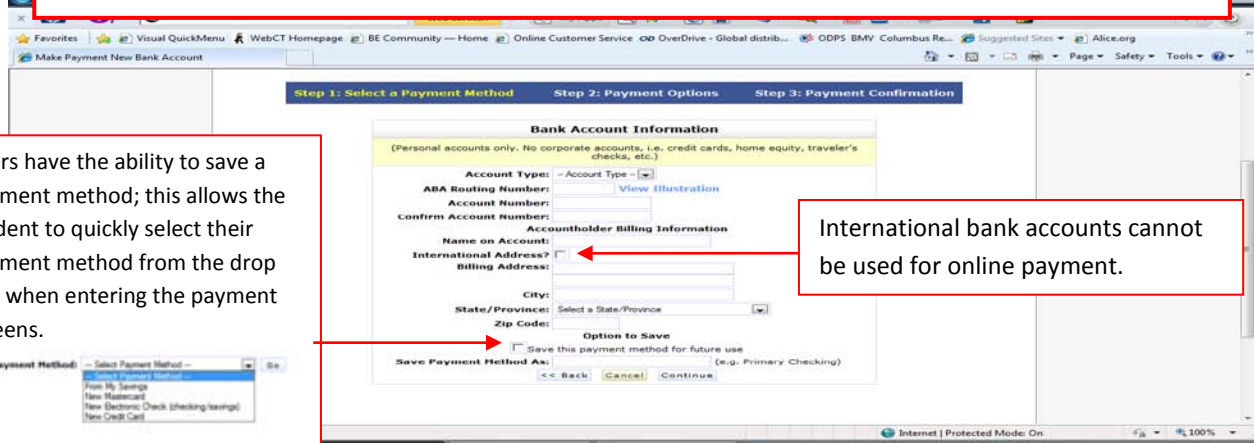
Favorites | Visual QuickMenu | WebCT Homepage | BE Community — Home | Online Customer Service | OverDrive - Global distrib... | ODPS BMV Columbus Re... | Suggested Sites ▾ | Alice.org

Make Payment New Bank Account

Page ▾ Safety ▾ Tools ▾

Step 1: Select a Payment Method Step 2: Payment Options Step 3: Payment Confirmation

Bank Account Information

(Personal accounts only. No corporate accounts, i.e. credit cards, home equity, traveler's checks, etc.)

Account Type: -- Account Type --

ABA Routing Number: View Illustration

Account Number:

Confirm Account Number:

Accountholder Billing Information

Name on Account:

International Address?

Billing Address:

City:

State/Province: Select a State/Province

Zip Code:

Option to Save

Save this payment method for future use

Save Payment Method As: (e.g. Primary Checking)

<< Back Cancel Continue

rs have the ability to save a ment method; this allows the dent to quickly select their ment method from the drop when entering the payment eens.

yment Method: -- Select Payment Method -- Go

-- Select Payment Method --
From My Savings
New Mastercard
New Electronic Check (checking/savings)
New Credit Card

International bank accounts cannot be used for online payment.

Internet | Protected Mode: On 100%